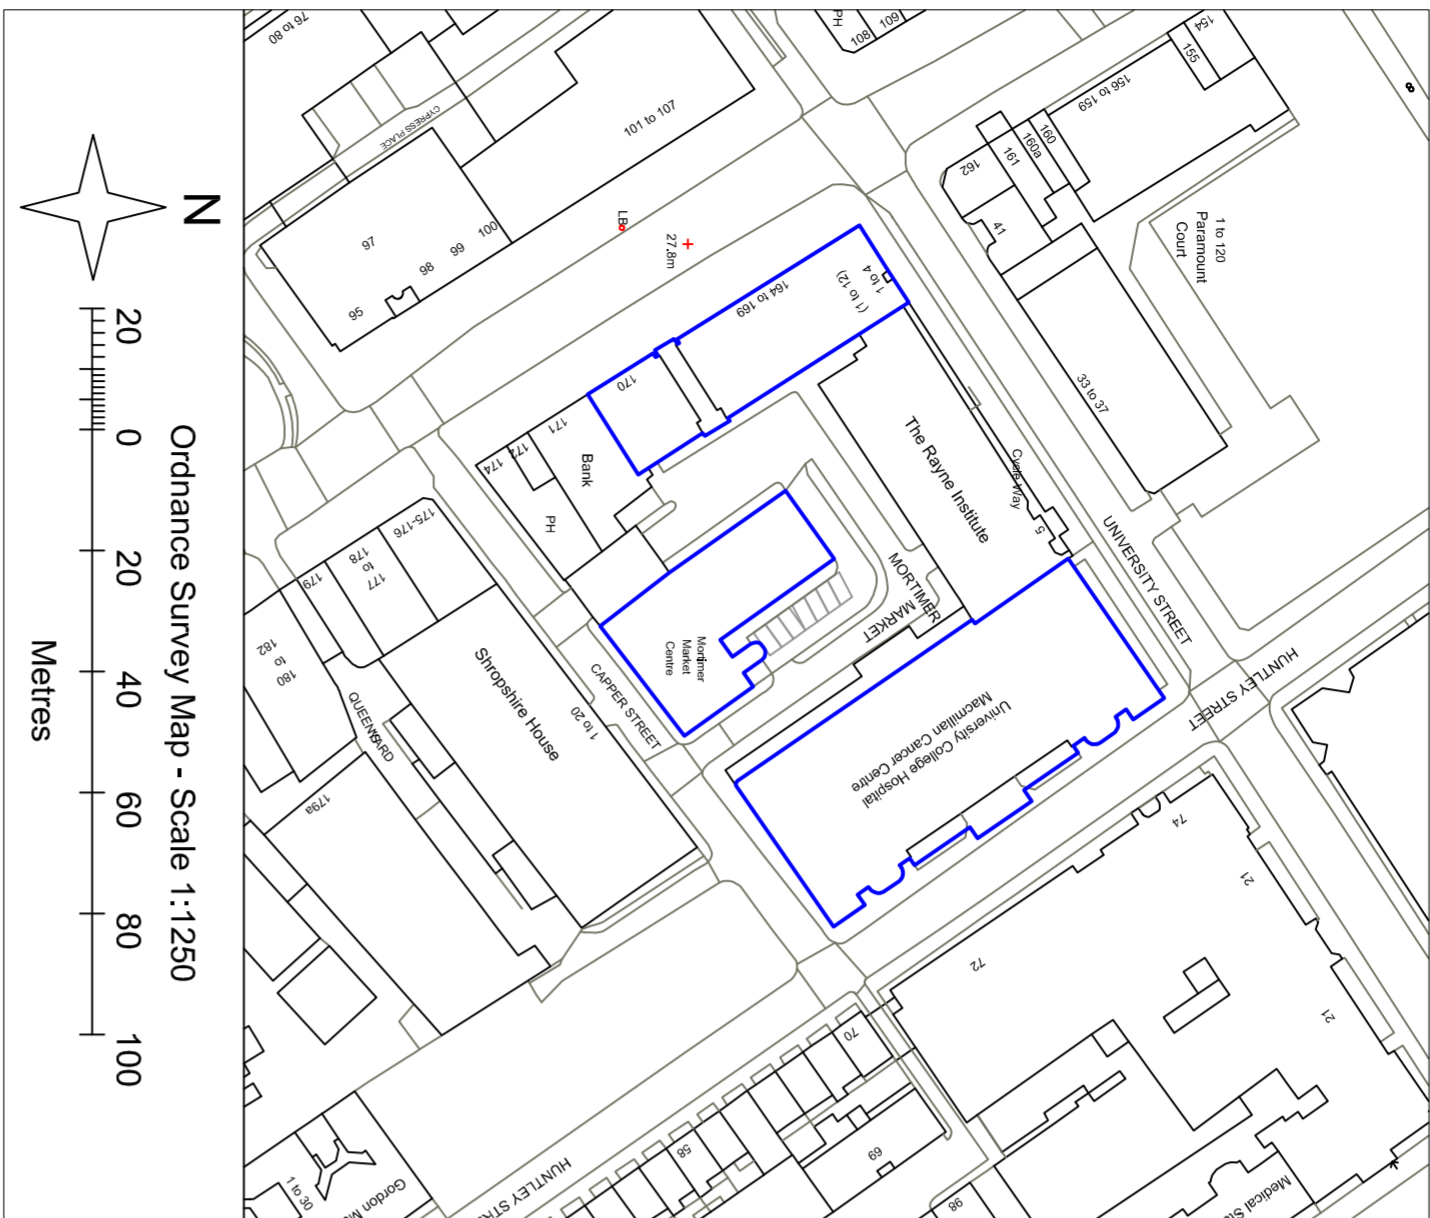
N

20 0 20 40 60 80 100

Ordnance Survey Map - Scale 1:1250

Metres

76 to 80
PH
108
109
154
155
156 to 159
CYPRESS PLACE
101 to 107
160
160a
161
162
41
1 to 120 Paramount Court
97
95
98
99
100
LB
27.8m
164 to 169
1 to 4 (1 to 12)
170
171
172
174
Bank
PH
33 to 37
The Rayne Institute
Cleft Way
5
UNIVERSITY STREET
MORTIMER MARKET
Mortimer Market Centre
175-176
177 to 178
179
182 to 180
QUEENSYARD
Shropshire House
1 to 20
CAPPER STREET
University College Hospital Macmillan Cancer Centre
HUNTLEY STREET
179a
74
21
72
21
70
58
69
86
HUNTLEY STREET
1 to 30
Gordon M
Medical Sc